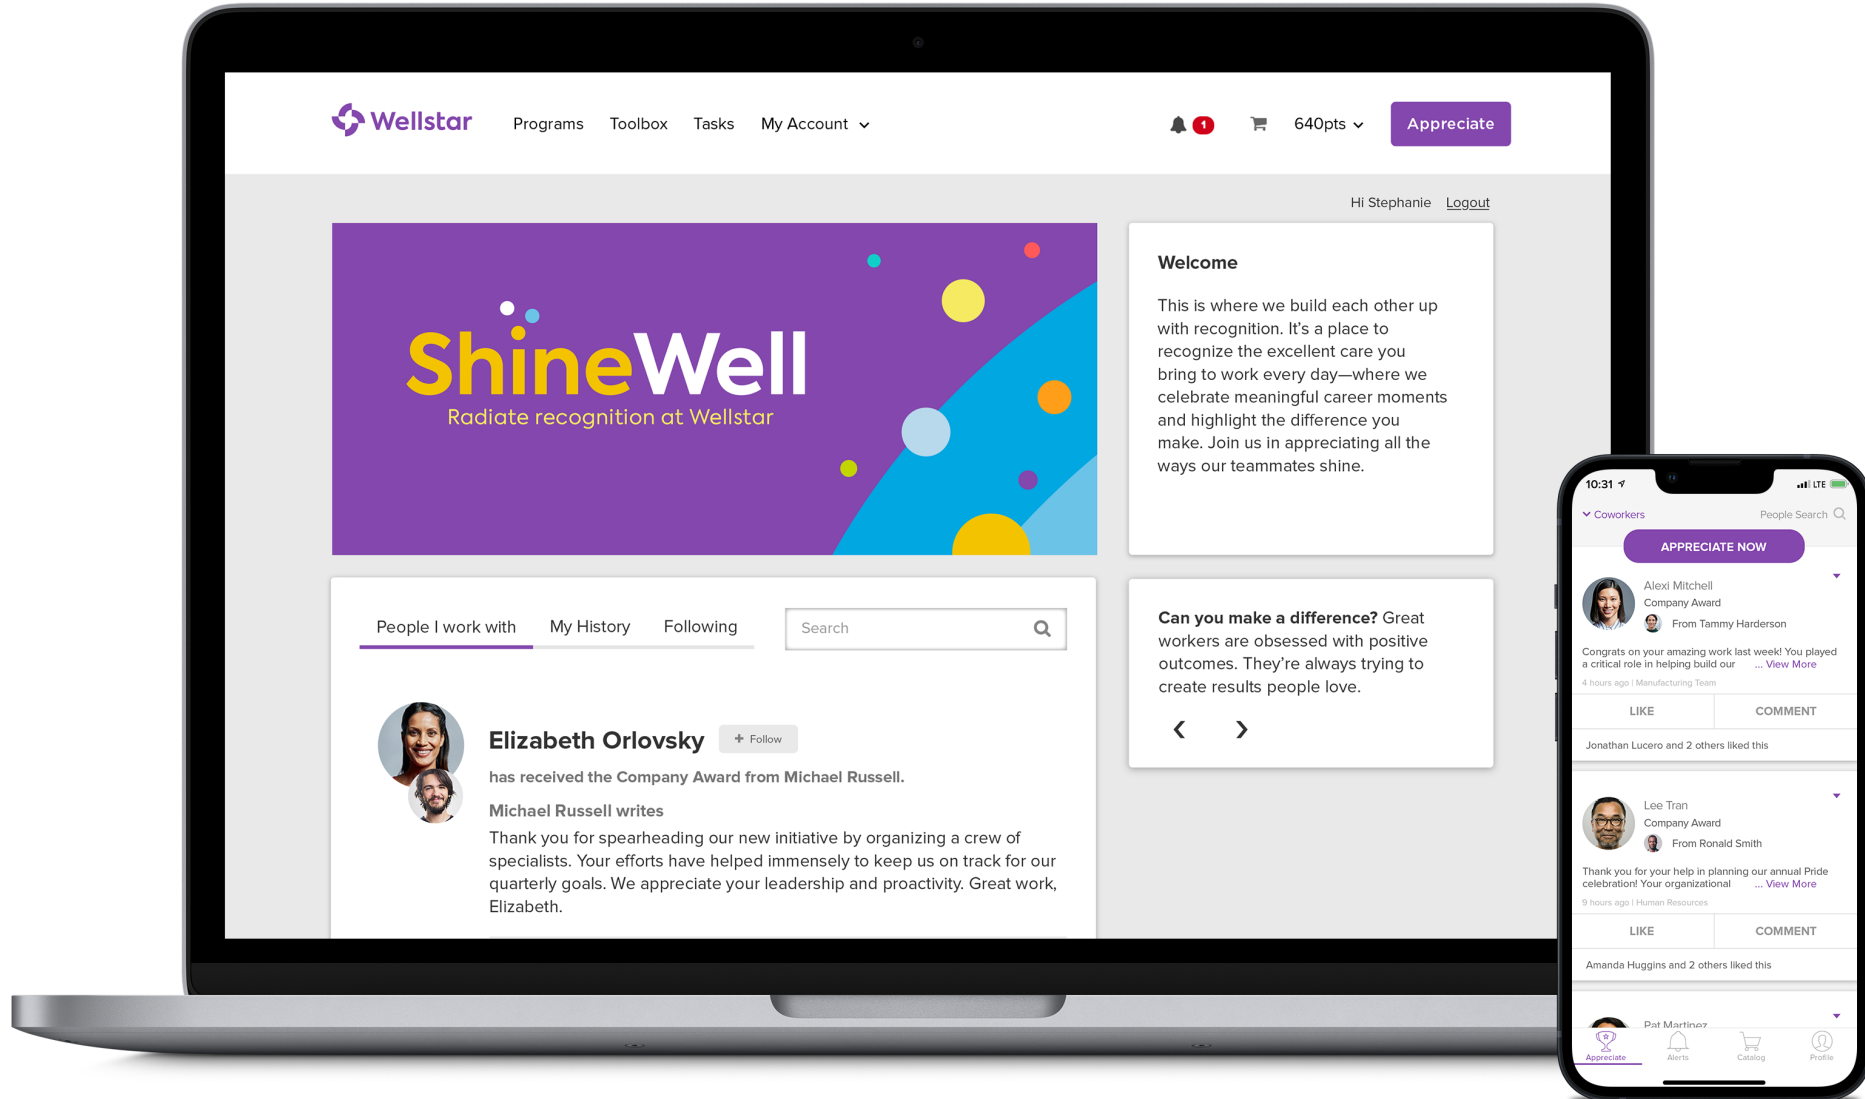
Wellstar Programs Toolbox Tasks My Account

1

640pts

Appreciate

Hi Stephanie Logout

ShineWell
Radiate recognition at Wellstar

Welcome

This is where we build each other up with recognition. It's a place to recognize the excellent care you bring to work every day—where we celebrate meaningful career moments and highlight the difference you make. Join us in appreciating all the ways our teammates shine.

People I work with My History Following

Search

Elizabeth Orlovsky + Follow

has received the Company Award from Michael Russell.

Michael Russell writes

Thank you for spearheading our new initiative by organizing a crew of specialists. Your efforts have helped immensely to keep us on track for our quarterly goals. We appreciate your leadership and proactivity. Great work, Elizabeth.

Can you make a difference? Great workers are obsessed with positive outcomes. They're always trying to create results people love.

‹ ›

10:31 LTE

Coworkers People Search

APPRECIATE NOW

Alexi Mitchell
Company Award
From Tammy Harderson

Congrats on your amazing work last week! You played a critical role in helping build our ... View More

4 hours ago | Manufacturing Team

LIKE COMMENT

Jonathan Lucero and 2 others liked this

Lee Tran
Company Award
From Ronald Smith

Thank you for your help in planning our annual Pride celebration! Your organizational ... View More

9 hours ago | Human Resources

LIKE COMMENT

Amanda Huggins and 2 others liked this

Pat Martinez

Appreciate Alerts Catalog Profile